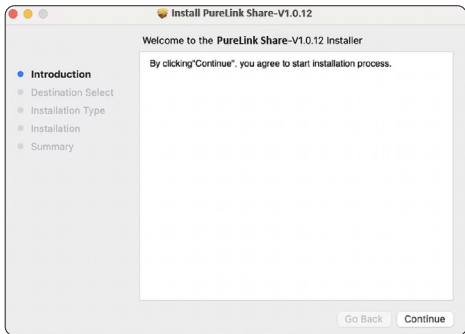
Install PureLink Share-V1.0.12

Welcome to the PureLink Share-V1.0.12 Installer

Introduction
Destination Select
Installation Type
Installation
Summary

By clicking"Continue", you agree to start installation process.

Go Back
Continue